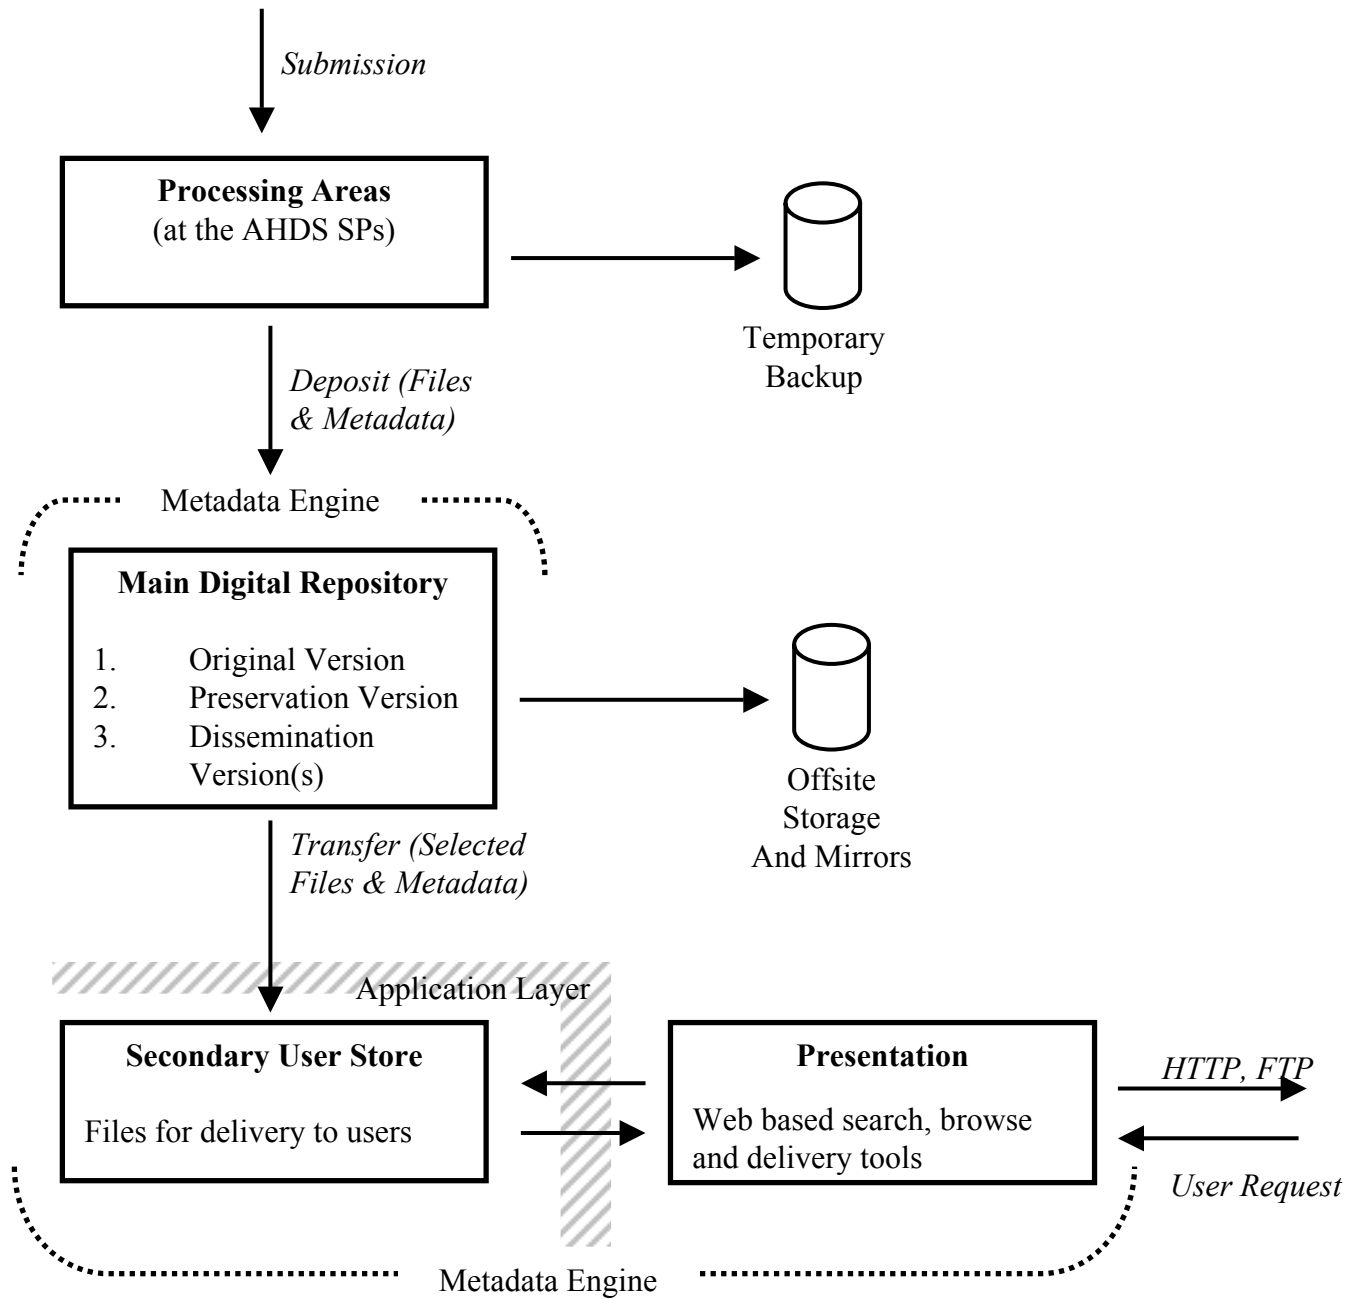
*Submission*

**Processing Areas**
(at the AHDS SPs)

Temporary Backup

*Deposit (Files & Metadata)*

Metadata Engine

**Main Digital Repository**

1. Original Version
2. Preservation Version
3. Dissemination Version(s)

Offsite Storage And Mirrors

*Transfer (Selected Files & Metadata)*

Application Layer

**Secondary User Store**

Files for delivery to users

**Presentation**

Web based search, browse and delivery tools

*HTTP, FTP*

*User Request*

Metadata Engine